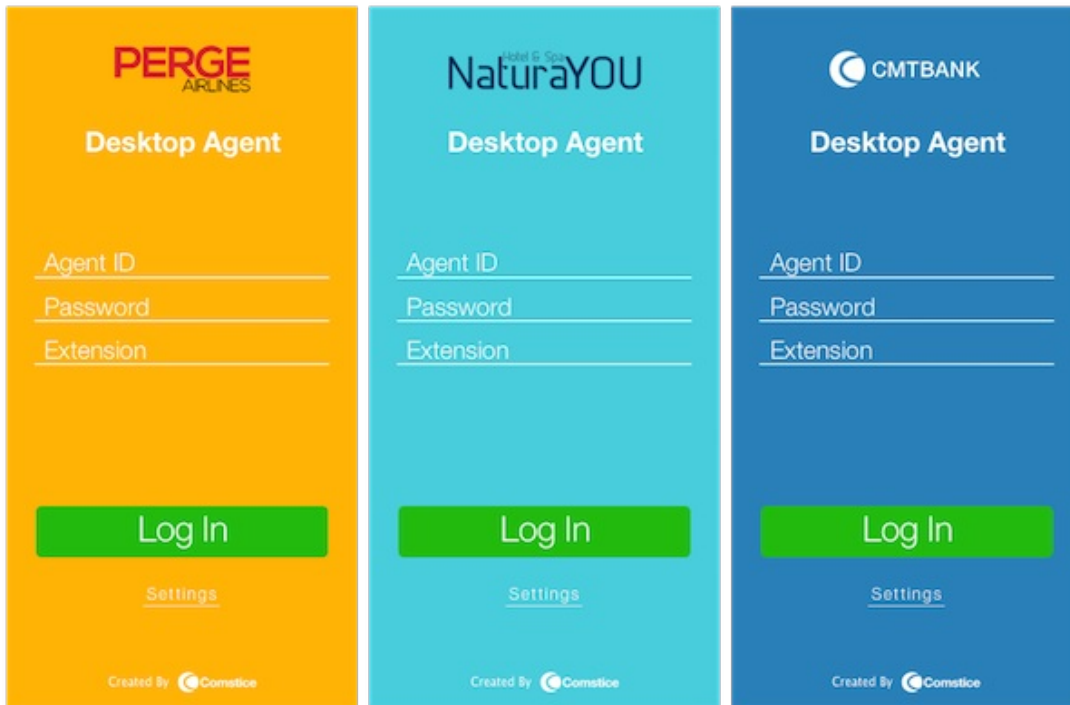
PERGE
AIRLINES

Desktop Agent

Agent ID

Password

Extension

Log In

Settings

Created By Comstice

Hotel & Spa
NaturaYOU

Desktop Agent

Agent ID

Password

Extension

Log In

Settings

Created By Comstice

CMTBANK

Desktop Agent

Agent ID

Password

Extension

Log In

Settings

Created By Comstice